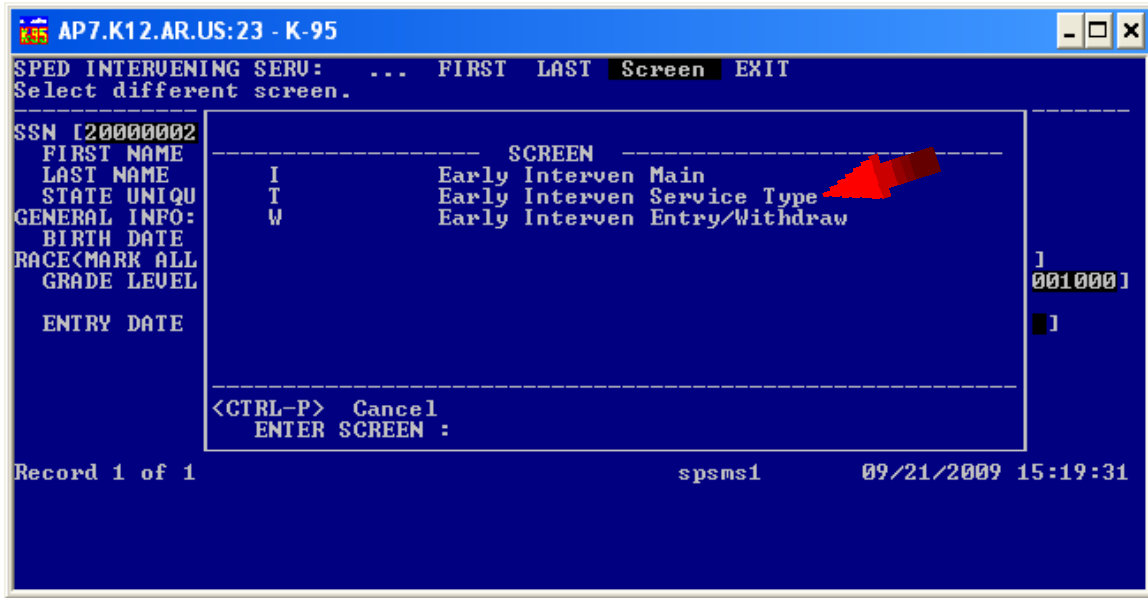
K95 AP7.K12.AR.US:23 - K-95

SPED INTERVENING SERV: ... FIRST LAST Screen EXIT
Select different screen.

SSN [20000002
FIRST NAME
LAST NAME
STATE UNIQU
GENERAL INFO:
BIRTH DATE
RACE(MARK ALL
GRADE LEVEL

ENTRY DATE

SCREEN
I Early Interven Main
T Early Interven Service Type
W Early Interven Entry/Withdraw

]
001000]

]

<CTRL-P> Cancel
ENTER SCREEN :

Record 1 of 1 spsms1 09/21/2009 15:19:31